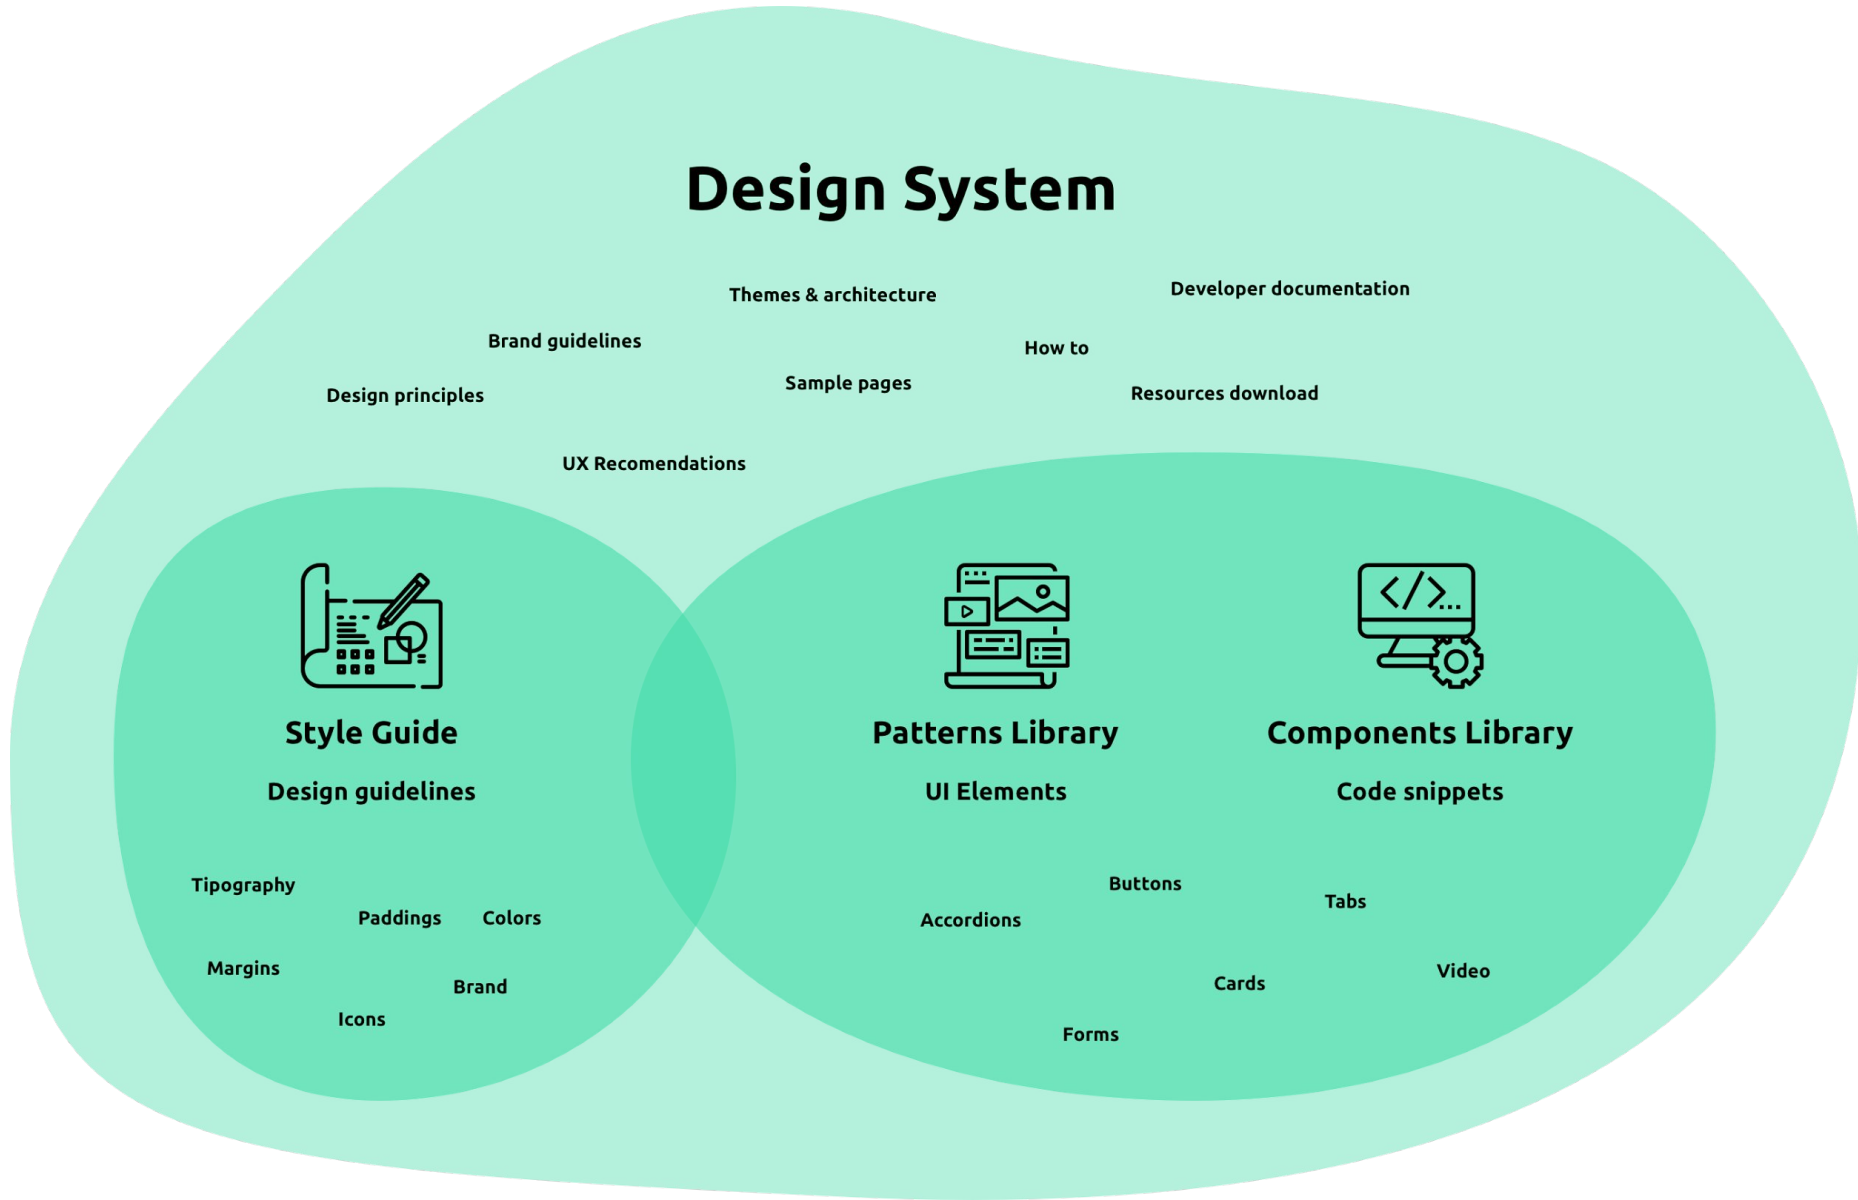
Design System

Themes & architecture

Developer documentation

Brand guidelines

How to

Sample pages

Design principles

Resources download

UX Recomendations

Style Guide

Design guidelines

Patterns Library

UI Elements

Components Library

Code snippets

Tipography

Paddings

Colors

Margins

Brand

Icons

Buttons

Accordions

Tabs

Cards

Video

Forms